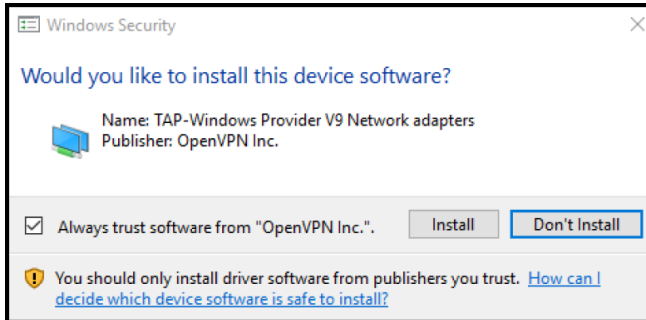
Windows Security

Would you like to install this device software?

Name: TAP-Windows Provider V9 Network adapters
Publisher: OpenVPN Inc.

Always trust software from "OpenVPN Inc.".

Install

Don't Install

You should only install driver software from publishers you trust. How can I decide which device software is safe to install?